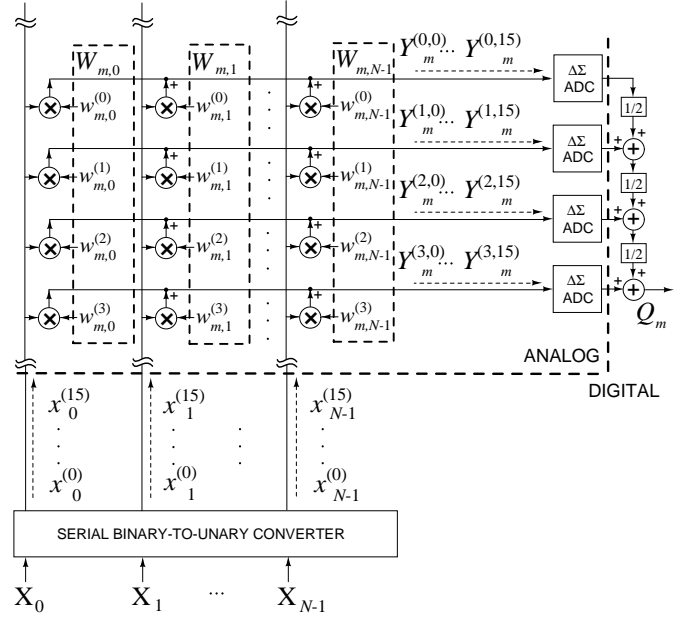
$W_{m,0}$ $W_{m,1}$ $W_{m,N-1}$ $Y_m^{(0,0)} \cdots Y_m^{(0,15)}$

$w_{m,0}^{(0)}$ $w_{m,1}^{(0)}$ $w_{m,N-1}^{(0)}$ $Y_m^{(1,0)} \cdots Y_m^{(1,15)}$

$w_{m,0}^{(1)}$ $w_{m,1}^{(1)}$ $w_{m,N-1}^{(1)}$ $Y_m^{(2,0)} \cdots Y_m^{(2,15)}$

$w_{m,0}^{(2)}$ $w_{m,1}^{(2)}$ $w_{m,N-1}^{(2)}$ $Y_m^{(3,0)} \cdots Y_m^{(3,15)}$

$w_{m,0}^{(3)}$ $w_{m,1}^{(3)}$ $w_{m,N-1}^{(3)}$

ΔΣ ADC

ΔΣ ADC

ΔΣ ADC

ΔΣ ADC

1/2

1/2

1/2

$Q_m$

ANALOG

DIGITAL

$x_0^{(15)}$ $x_1^{(15)}$ $x_{N-1}^{(15)}$

$x_0^{(0)}$ $x_1^{(0)}$ $x_{N-1}^{(0)}$

SERIAL BINARY-TO-UNARY CONVERTER

$X_0$ $X_1$ ... $X_{N-1}$